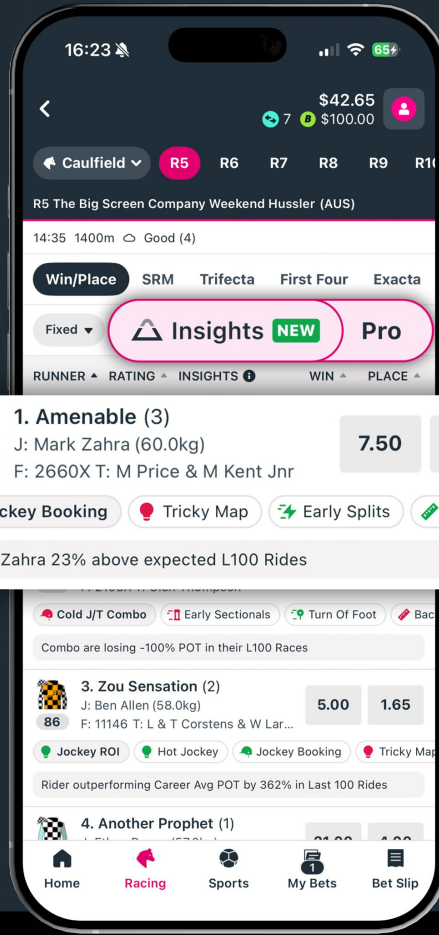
16:23

65

$42.65
7 $100.00

Caulfield R5 R6 R7 R8 R9 R1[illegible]

R5 The Big Screen Company Weekend Hussler (AUS)

14:35 1400m Good (4)

Win/Place SRM Trifecta First Four Exacta

Fixed Insights NEW Pro

RUNNER RATING INSIGHTS WIN PLACE

1. Amenable (3)
J: Mark Zahra (60.0kg)
F: 2660X T: M Price & M Kent Jnr
7.50

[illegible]ckey Booking Tricky Map Early Splits

Zahra 23% above expected L100 Rides

Cold J/T Combo Early Sectionals Turn Of Foot Bac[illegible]

Combo are losing -100% POT in their L100 Races

3. Zou Sensation (2)
J: Ben Allen (58.0kg)
86 F: 11146 T: L & T Corstens & W Lar...
5.00 1.65

Jockey ROI Hot Jockey Jockey Booking Tricky Ma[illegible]

Rider outperforming Career Avg POT by 362% in Last 100 Rides

4. Another Prophet (1)

Home Racing Sports 1 My Bets Bet Slip